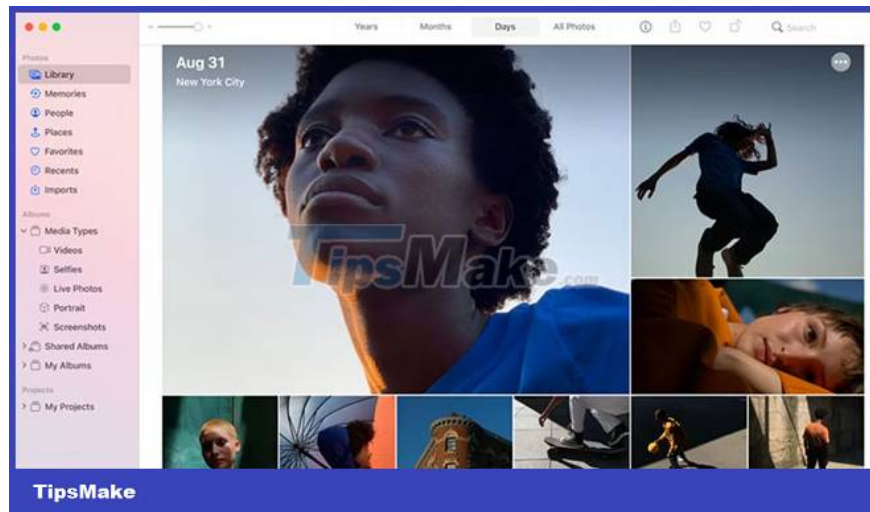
Years Months Days All Photos

Search

Photos
Library
Memories
People
Places
Favorites
Recents
Imports

Albums
Media Types
Videos
Selfies
Live Photos
Portrait
Screenshots
Shared Albums
My Albums

Projects
My Projects

Aug 31
New York City

TipsMake.com

TipsMake